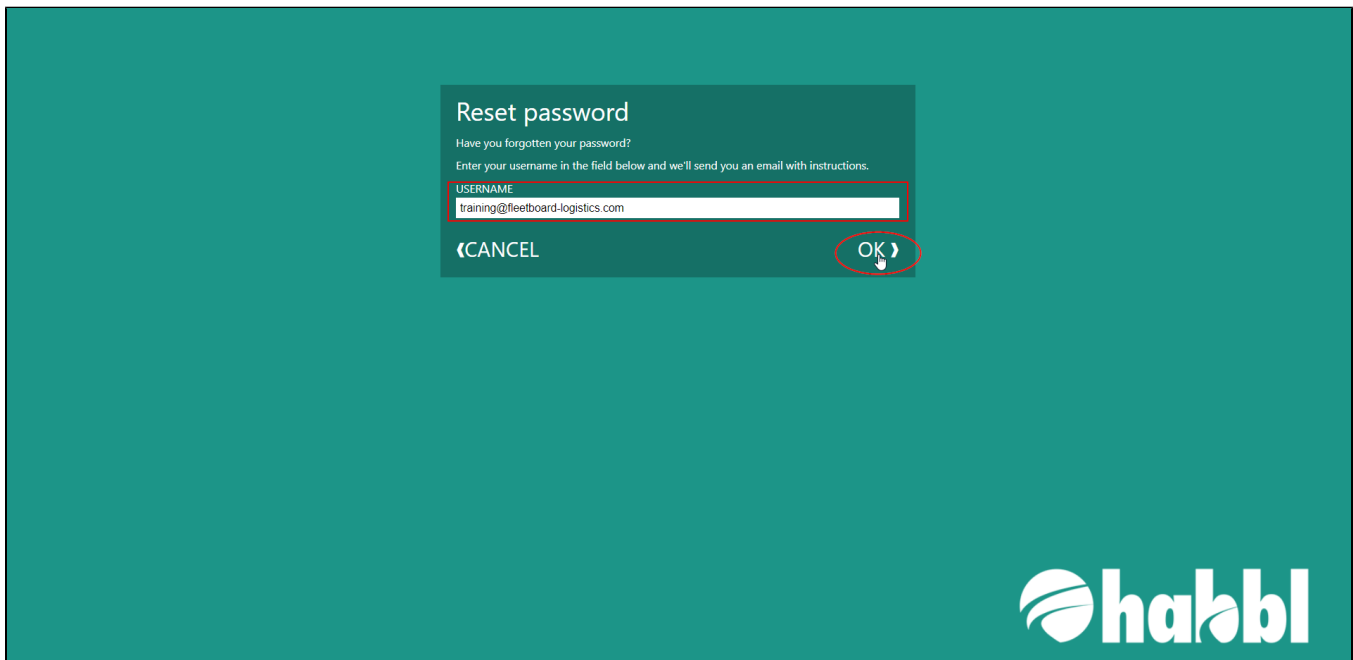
Reset password

Have you forgotten your password?

Enter your username in the field below and we'll send you an email with instructions.

USERNAME

training@fleetboard-logistics.com

❮CANCEL

OK ❯

habbl